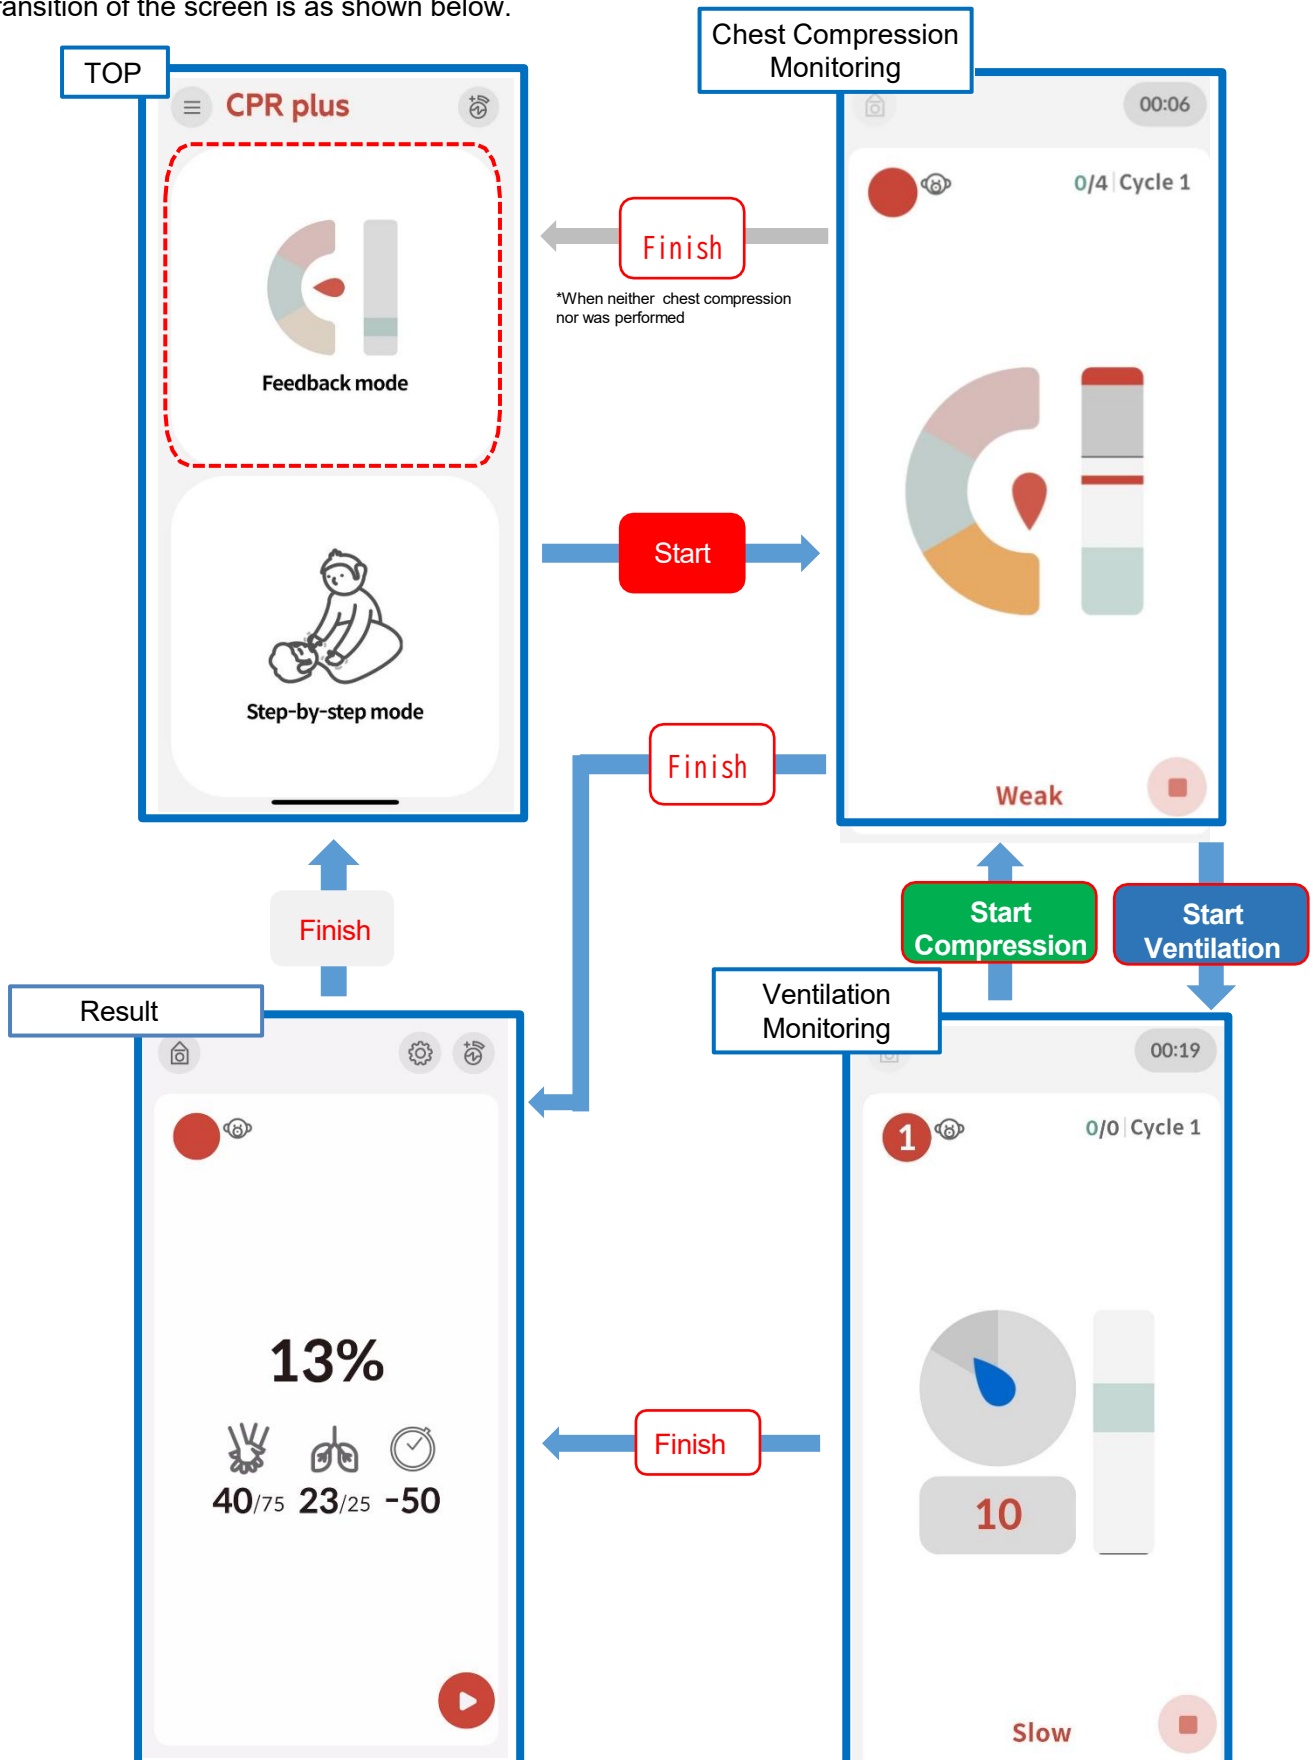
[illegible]ansition of the screen is as shown below.

TOP

CPR plus

Feedback mode

Step-by-step mode

Chest Compression Monitoring

00:06

0/4 Cycle 1

Weak

Finish

*When neither chest compression nor was performed

Start

Finish

Start Compression

Start Ventilation

Finish

Result

13%

40/75 23/25 -50

Ventilation Monitoring

00:19

1

0/0 Cycle 1

10

Slow

Finish